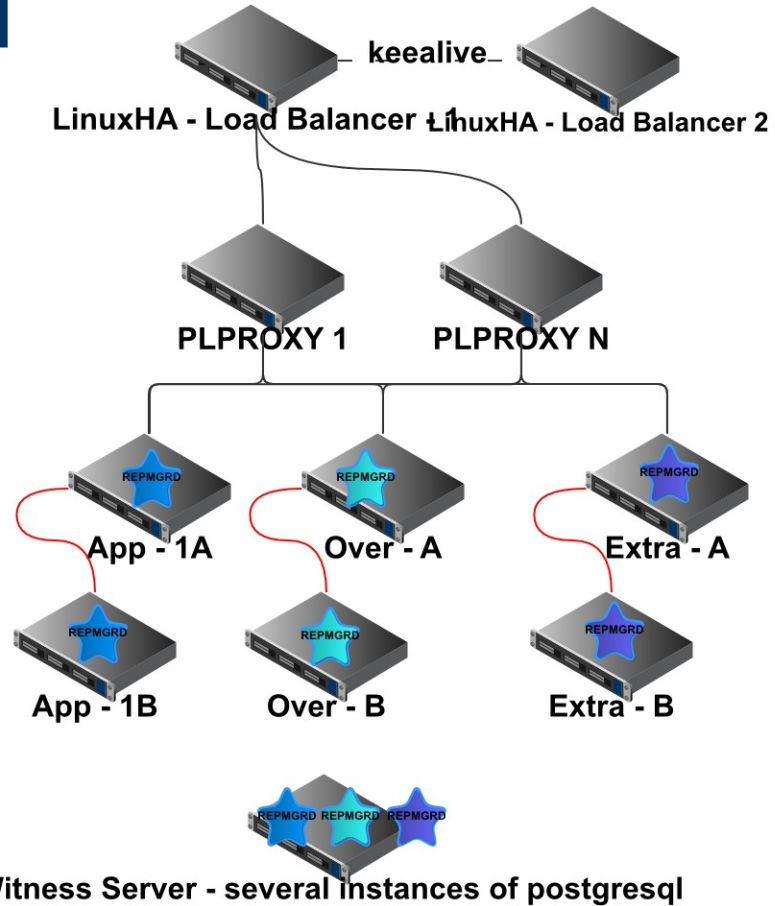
keealive

LinuxHA - Load Balancer 1

LinuxHA - Load Balancer 2

PLPROXY 1

PLPROXY N

REPMGRD

App - 1A

REPMGRD

Over - A

REPMGRD

Extra - A

REPMGRD

App - 1B

REPMGRD

Over - B

REPMGRD

Extra - B

REPMGRD REPMGRD REPMGRD

Witness Server - several instances of postgresql